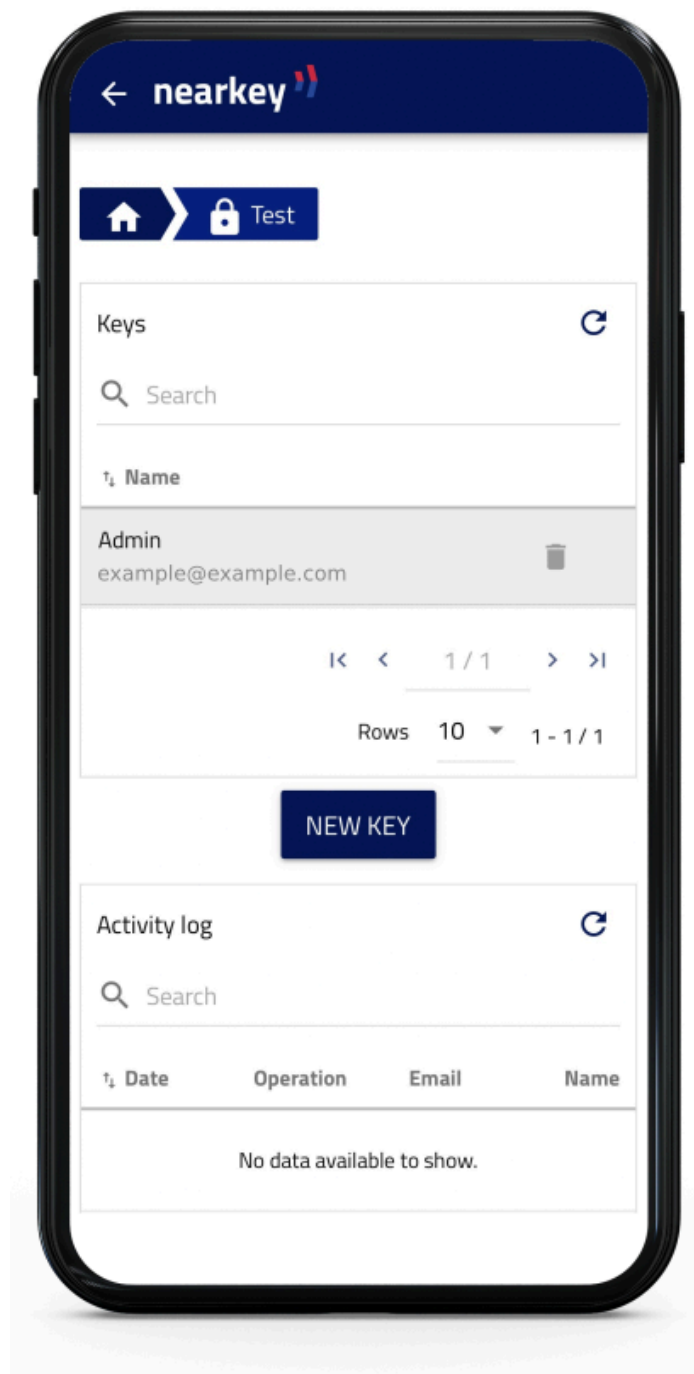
nearkey

Test

Keys

Search

Name

Admin
example@example.com

1 / 1

Rows 10 1 - 1 / 1

NEW KEY

Activity log

Search

| Date | Operation | Email | Name |
|---|---|---|---|

No data available to show.